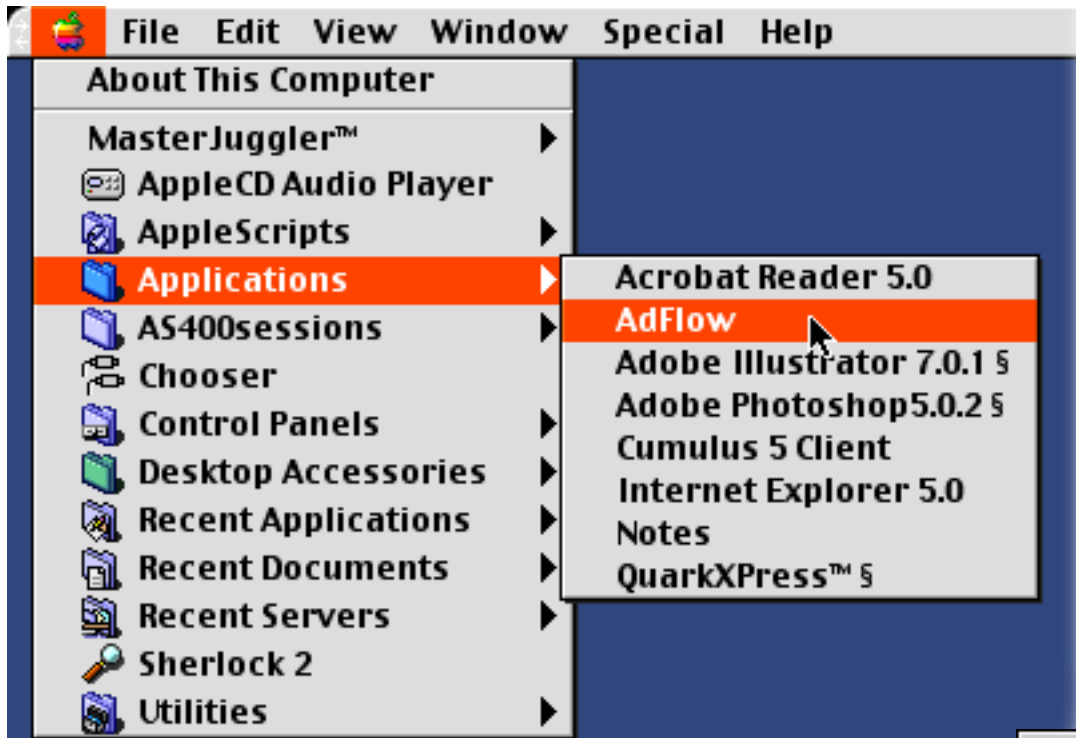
File Edit View Window Special Help

About This Computer

MasterJuggler™
AppleCD Audio Player
AppleScripts
Applications
AS400sessions
Chooser
Control Panels
Desktop Accessories
Recent Applications
Recent Documents
Recent Servers
Sherlock 2
Utilities

Acrobat Reader 5.0
AdFlow
Adobe Illustrator 7.0.1 §
Adobe Photoshop5.0.2 §
Cumulus 5 Client
Internet Explorer 5.0
Notes
QuarkXPress™ §